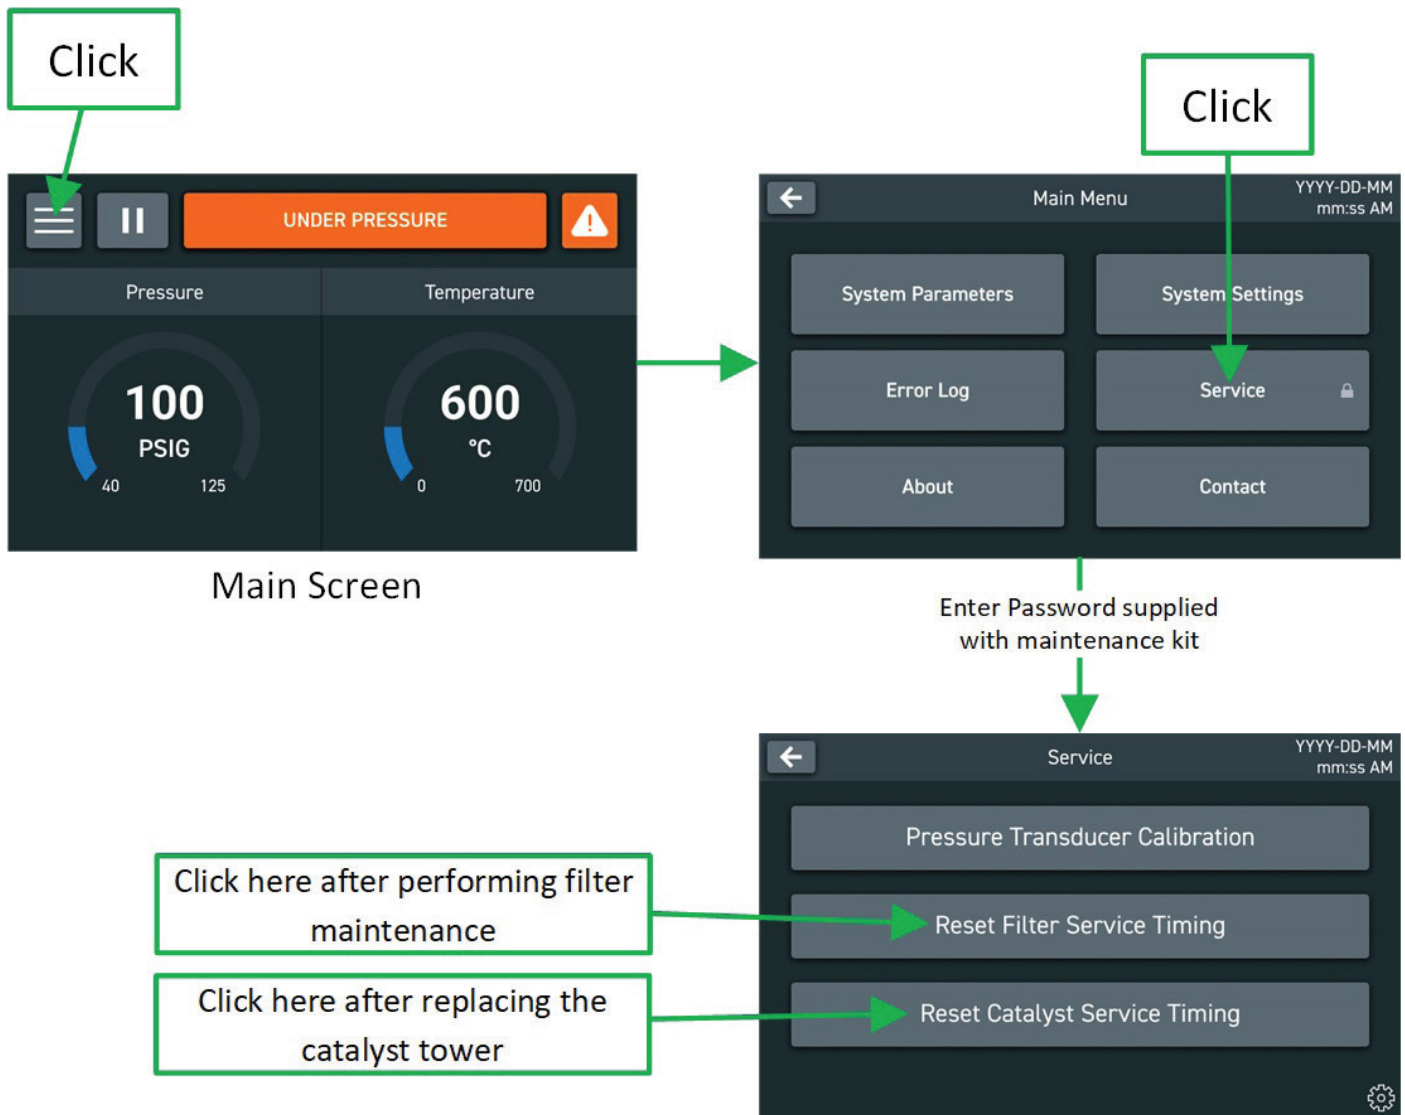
Click

UNDER PRESSURE

Pressure

Temperature

100
PSIG
40 125

600
°C
0 700

Main Screen

Click

Main Menu

YYYY-DD-MM
mm:ss AM

System Parameters

System Settings

Error Log

Service

About

Contact

Enter Password supplied with maintenance kit

Service

YYYY-DD-MM
mm:ss AM

Pressure Transducer Calibration

Click here after performing filter maintenance

Reset Filter Service Timing

Click here after replacing the catalyst tower

Reset Catalyst Service Timing